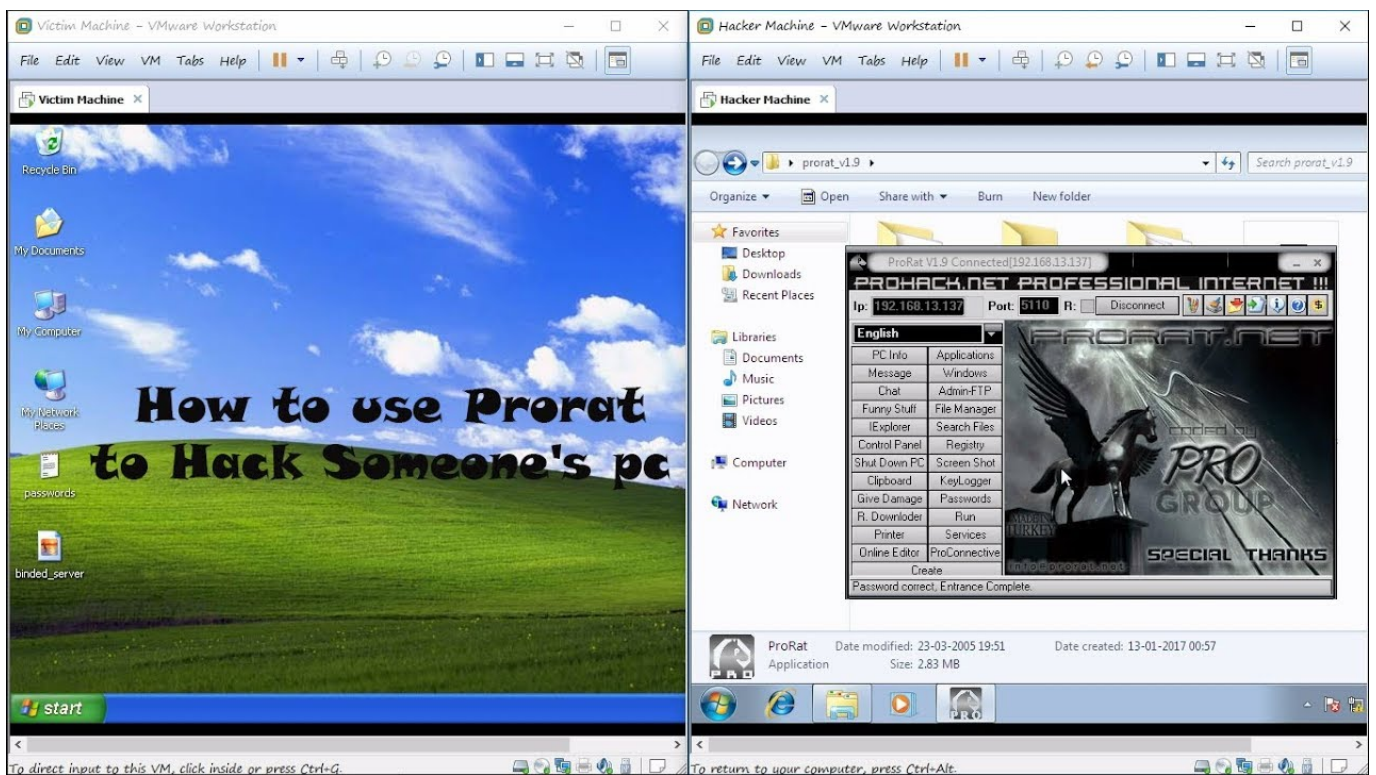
Victim Machine - VMware Workstation

File Edit View VM Tabs Help

Victim Machine ×

Recycle Bin

My Documents

My Computer

My Network Places

passwords

binded_server

How to use Prorat to Hack Someone's pc

start

To direct input to this VM, click inside or press Ctrl+G.

Hacker Machine - VMware Workstation

File Edit View VM Tabs Help

Hacker Machine ×

prorat_v1.9

Search prorat_v1.9

Organize ▾ Open Share with ▾ Burn New folder

Favorites
Desktop
Downloads
Recent Places

Libraries
Documents
Music
Pictures
Videos

Computer

Network

ProRat V1.9 Connected[192.168.13.137]

PROHACK.NET PROFESSIONAL INTERNET !!!

Ip: 192.168.13.137 Port: 5110 R: Disconnect

English

| PC Info | Applications |
|---|---|
| Message | Windows |
| Chat | Admin-FTP |
| Funny Stuff | File Manager |
| IExplorer | Search Files |
| Control Panel | Registry |
| Shut Down PC | Screen Shot |
| Clipboard | KeyLogger |
| Give Damage | Passwords |
| R. Downloder | Run |
| Printer | Services |
| Online Editor | ProConnective |
| Create | |

PRORAT.NET

coded by PRO GROUP

MADE IN TURKEY

SPECIAL THANKS

info@prorat.net

Password correct, Entrance Complete.

ProRat Date modified: 23-03-2005 19:51 Date created: 13-01-2017 00:57
Application Size: 2,83 MB

PRO

To return to your computer, press Ctrl+Alt.